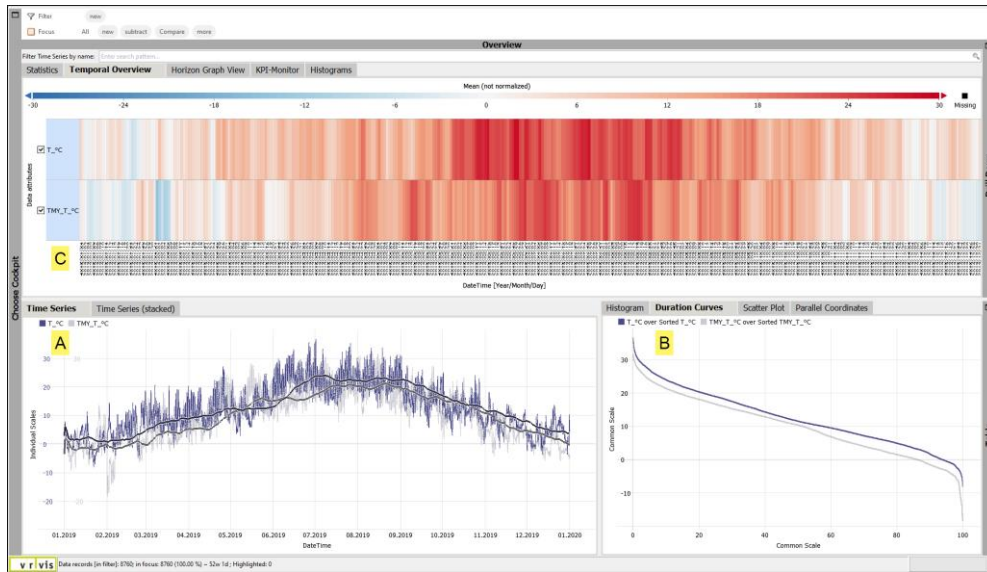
Filter new
Focus All new subtract Compare more

Overview

Filter Time Series by name: Enter search pattern...

Statistics | Temporal Overview | Horizon Graph View | KPI-Monitor | Histograms

Mean (not normalized)

-30 -24 -18 -12 -6 0 6 12 18 24 30 Missing

Data attributes
T_°C
TMY_T_°C

C

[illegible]

DateTime [Year/Month/Day]

Choose Cockpit

Time Series | Time Series (stacked)

T_°C TMY_T_°C

A

Individual Scales

30 20 10 0 -10 -20

01.2019 02.2019 03.2019 04.2019 05.2019 06.2019 07.2019 08.2019 09.2019 10.2019 11.2019 12.2019 01.2020

DateTime

Histogram | Duration Curves | Scatter Plot | Parallel Coordinates

T_°C over Sorted T_°C TMY_T_°C over Sorted TMY_T_°C

B

Common Scale

30 20 10 0 -10

0 20 40 60 80 100

Common Scale

v r vis Data records (in filter): 8760 | in focus: 8760 (100.00 %) ~ 52w 1d ; Highlighted: 0